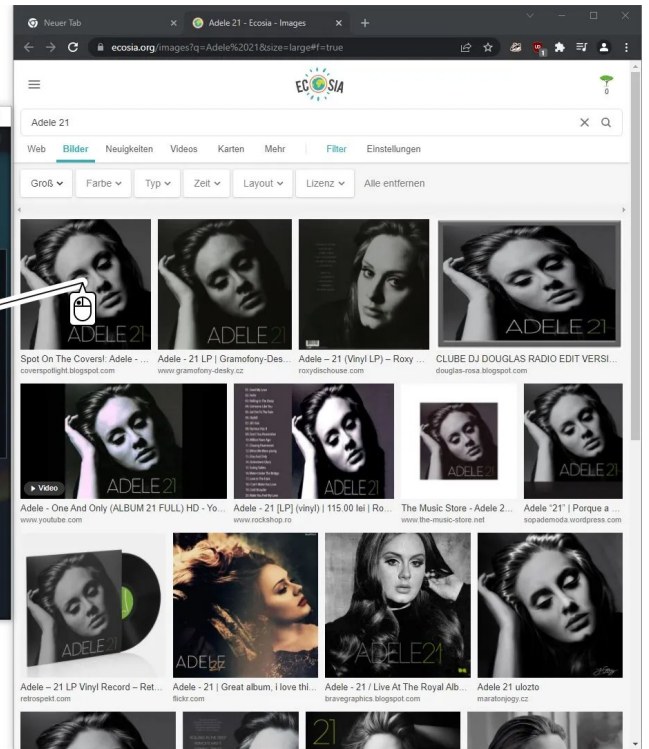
Neuer Tab
Adele 21 - Ecosia - Images
ecosia.org/images?q=Adele%2021&size=large#f=true

ECOSIA
0

Adele 21

Web Bilder Neuigkeiten Videos Karten Mehr Filter Einstellungen

Groß Farbe Typ Zeit Layout Lizenz Alle entfernen

ADELE 21
Spot On The Covers!: Adele - ...
coverspotlight.blogspot.com

ADELE 21
Adele - 21 LP | Gramofony-Des...
www.gramofony-desky.cz

Adele – 21 (Vinyl LP) – Roxy ...
roxydischouse.com

ADELE 21
CLUBE DJ DOUGLAS RADIO EDIT VERSI...
douglas-rosa.blogspot.com

Video
ADELE 21
Adele - One And Only (ALBUM 21 FULL) HD - Yo...
www.youtube.com

ADELE 21
Adele - 21 [LP] (vinyl) | 115.00 lei | Ro...
www.rockshop.ro

ADELE 21
The Music Store - Adele 2...
www.the-music-store.net

ADELE 21
Adele "21" | Porque a ...
sopademoda.wordpress.com

ADELE 21
Adele – 21 LP Vinyl Record – Ret...
retrospekt.com

ADELE 21
Adele - 21 | Great album, i love thi...
flickr.com

ADELE 21
Adele - 21 / Live At The Royal Alb...
bravegraphics.blogspot.com

Adele 21 ulozto
maratonjogy.cz

21